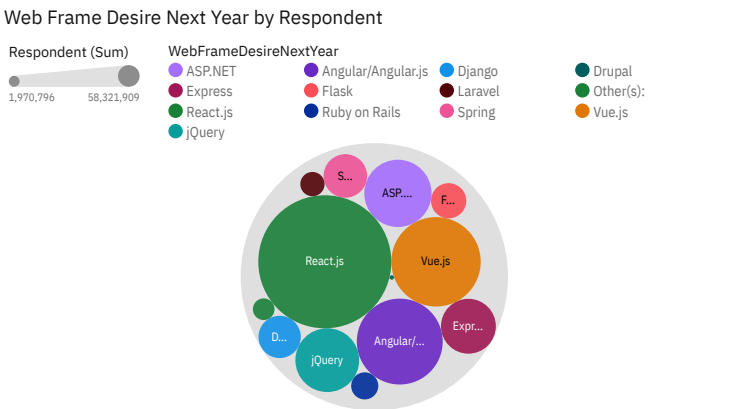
Web Frame Desire Next Year by Respondent

Respondent (Sum)
1,970,796
58,321,909

WebFrameDesireNextYear
ASP.NET
Angular/Angular.js
Django
Drupal
Express
Flask
Laravel
Other(s):
React.js
Ruby on Rails
Spring
Vue.js
jQuery

S...
ASP....
F...
React.js
Vue.js
Expr...
D...
Angular/...
jQuery